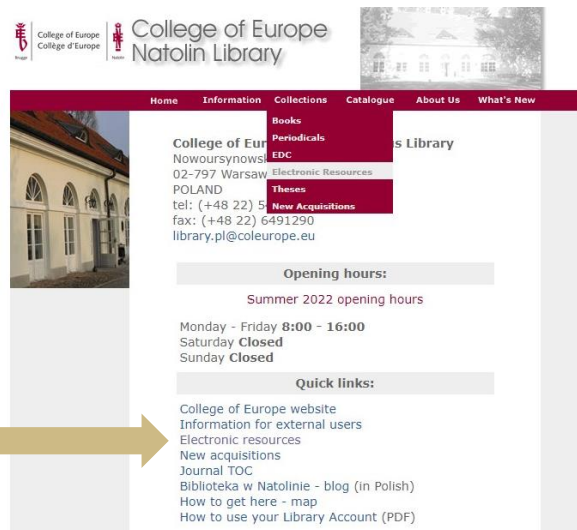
College of Europe
Collège d'Europe
Bruges
Natolin

College of Europe
Natolin Library

Home Information Collections Catalogue About Us What's New

Books
Periodicals
EDC
Electronic Resources
Theses
New Acquisitions

College of Eur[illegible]s Library
Nowoursynowsk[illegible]
02-797 Warsaw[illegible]
POLAND
tel: (+48 22) 5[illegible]
fax: (+48 22) 6491290
library.pl@coleurope.eu

Opening hours:

Summer 2022 opening hours

Monday - Friday **8:00 - 16:00**
Saturday **Closed**
Sunday **Closed**

Quick links:

College of Europe website
Information for external users
Electronic resources
New acquisitions
Journal TOC
Biblioteka w Natolinie - blog (in Polish)
How to get here - map
How to use your Library Account (PDF)